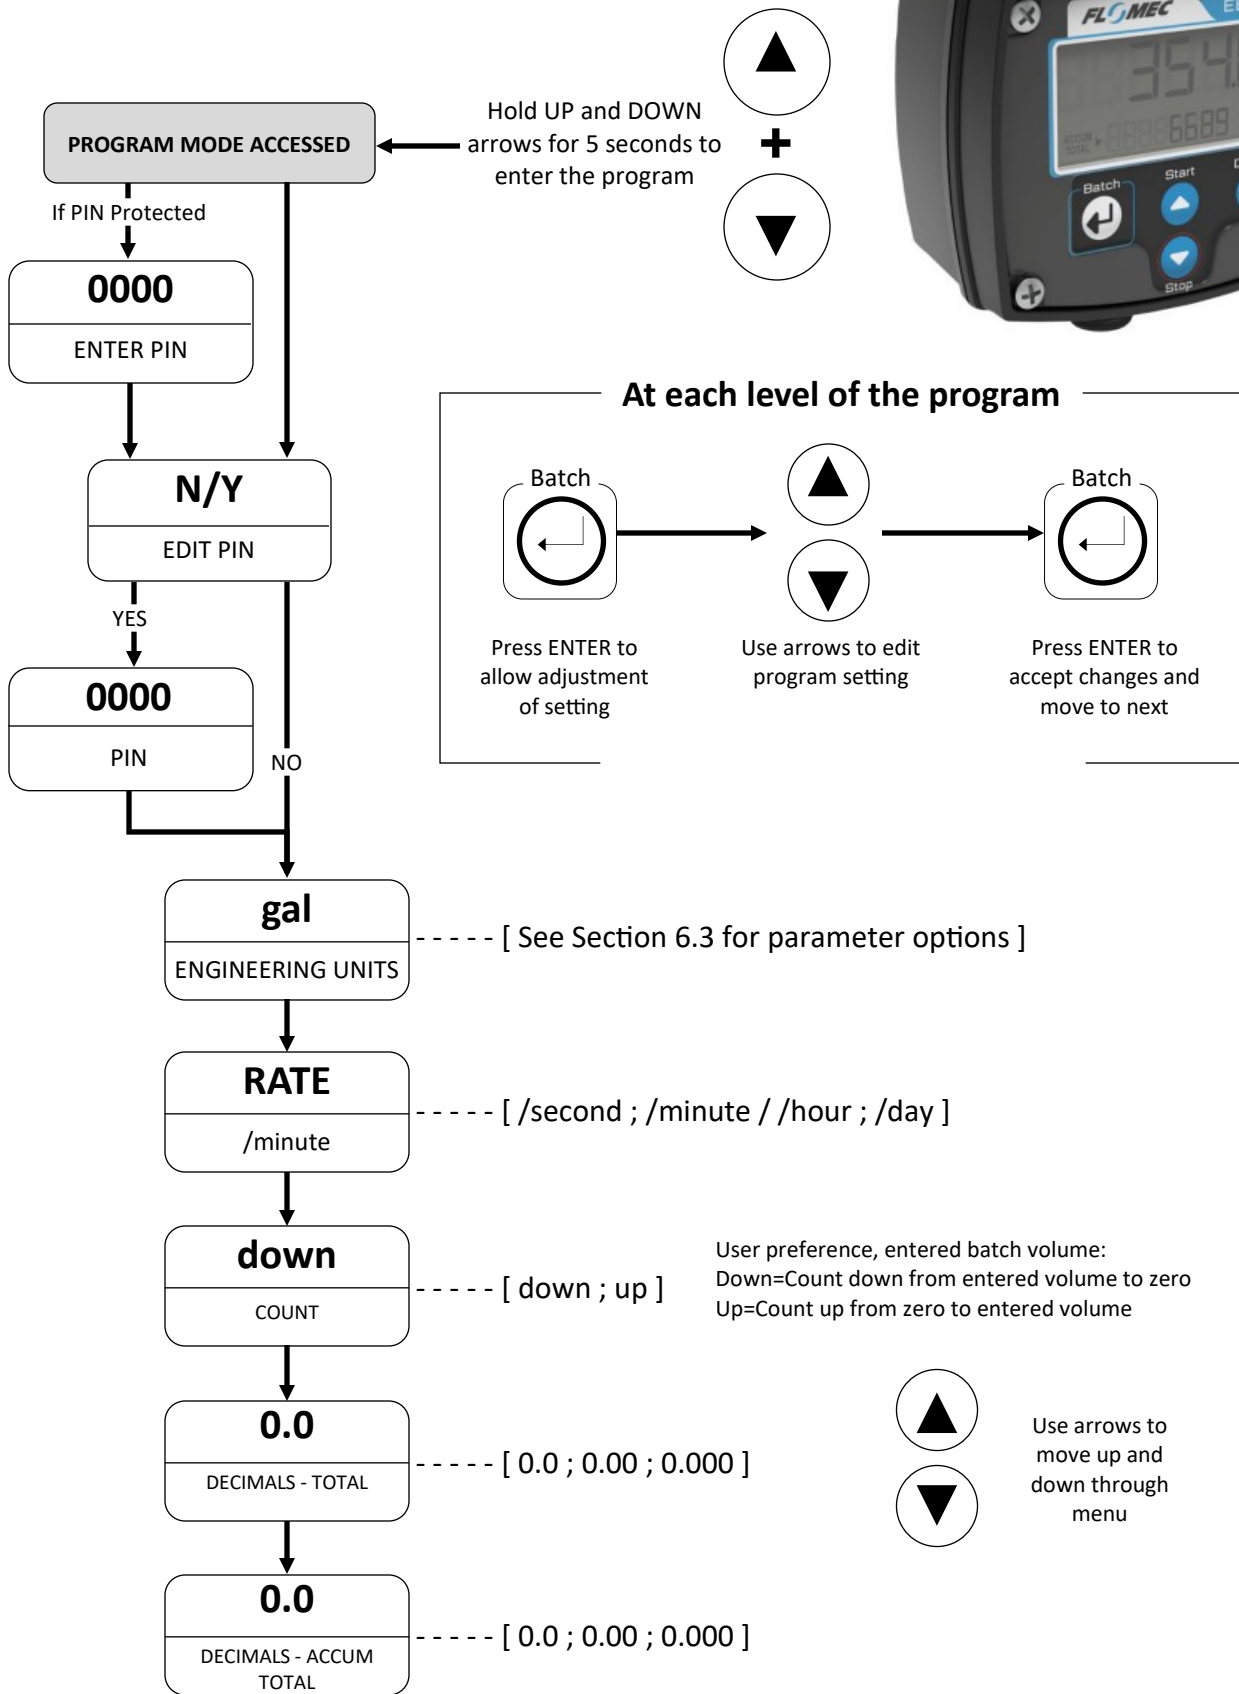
FLOMEC

354

ACCUM TOTAL 6689

Batch

Start

Stop

PROGRAM MODE ACCESSED

Hold UP and DOWN arrows for 5 seconds to enter the program

If PIN Protected

0000

ENTER PIN

N/Y

EDIT PIN

YES

0000

PIN

NO

At each level of the program

Batch

Press ENTER to allow adjustment of setting

Use arrows to edit program setting

Batch

Press ENTER to accept changes and move to next

gal

ENGINEERING UNITS

- - - - - [ See Section 6.3 for parameter options ]

RATE

/minute

- - - - - [ /second ; /minute / /hour ; /day ]

down

COUNT

- - - - - [ down ; up ]

User preference, entered batch volume:
Down=Count down from entered volume to zero
Up=Count up from zero to entered volume

0.0

DECIMALS - TOTAL

- - - - - [ 0.0 ; 0.00 ; 0.000 ]

Use arrows to move up and down through menu

0.0

DECIMALS - ACCUM TOTAL

- - - - - [ 0.0 ; 0.00 ; 0.000 ]